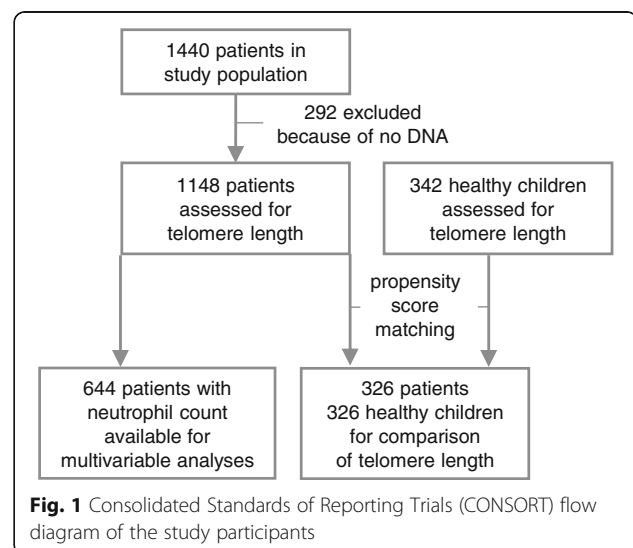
1440 patients in study population

292 excluded because of no DNA

1148 patients assessed for telomere length

342 healthy children assessed for telomere length

propensity score matching

644 patients with neutrophil count available for multivariable analyses

326 patients
326 healthy children
for comparison of telomere length

**Fig. 1** Consolidated Standards of Reporting Trials (CONSORT) flow diagram of the study participants